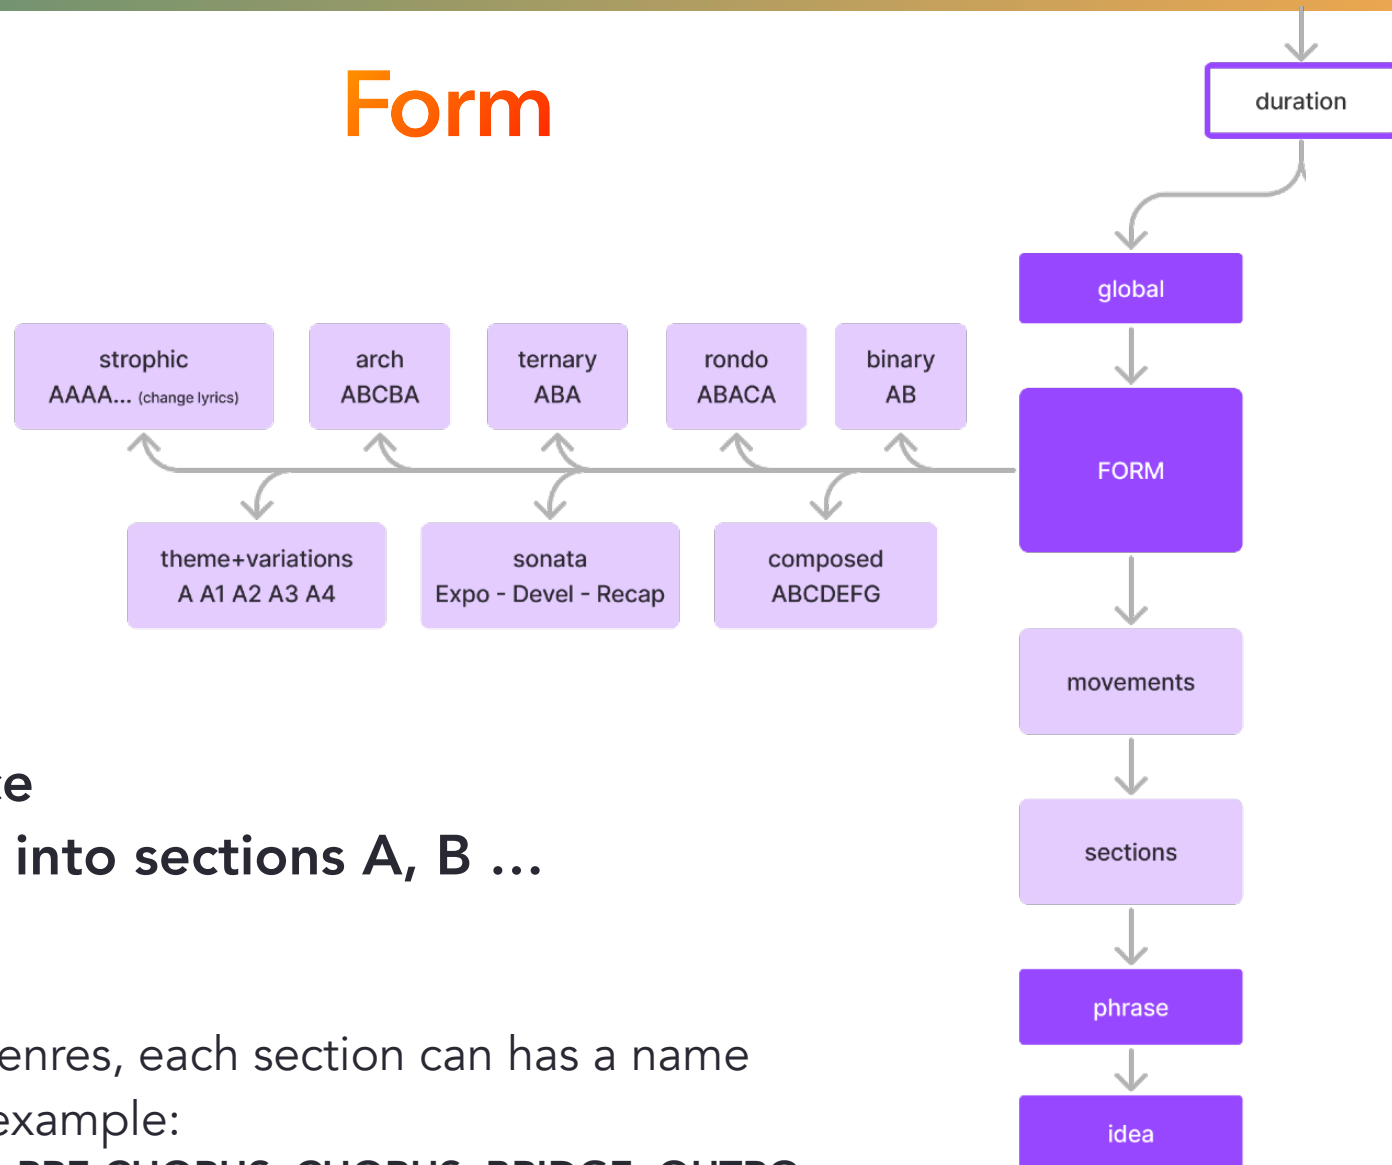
Form

duration

global

strophic
AAAA... (change lyrics)

arch
ABCBA

ternary
ABA

rondo
ABACA

binary
AB

FORM

theme+variations
A A1 A2 A3 A4

sonata
Expo - Devel - Recap

composed
ABCDEFG

movements

e
into sections A, B ...

sections

phrase

enres, each section can has a name
example:

idea